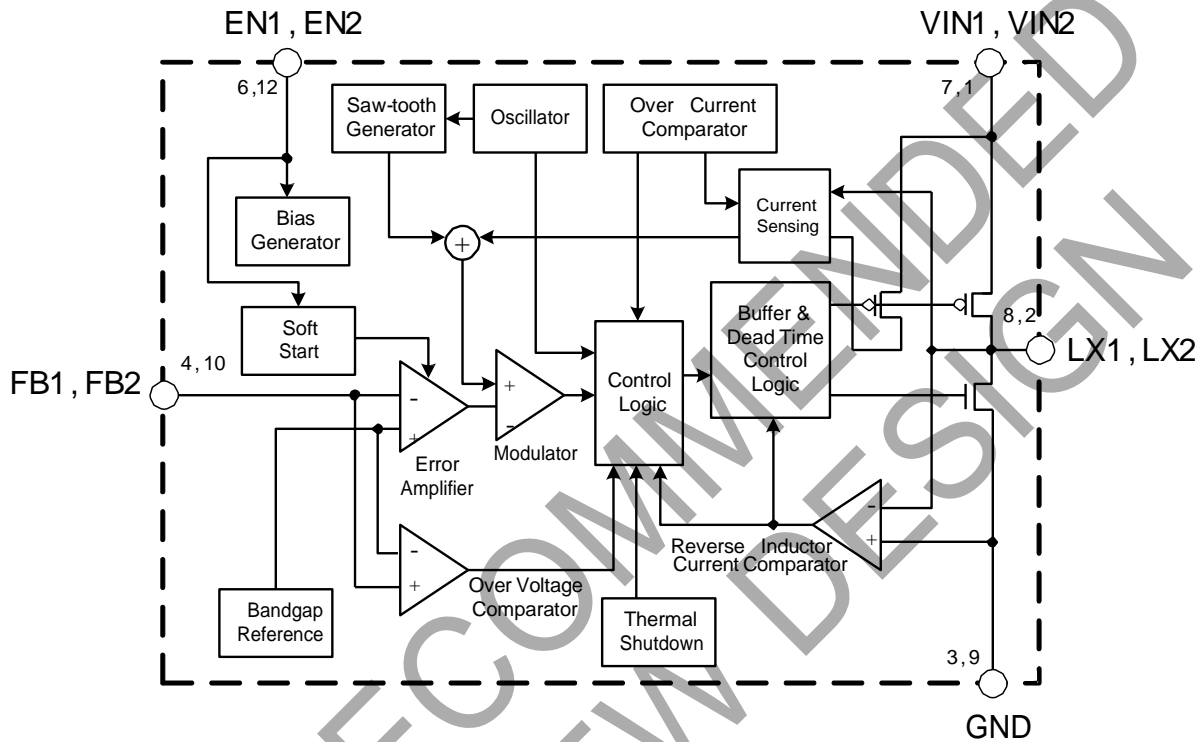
EN1 , EN2

VIN1 , VIN2

6,12

7,1

Saw-tooth Generator

Oscillator

Over Current Comparator

Current Sensing

Bias Generator

$+$

Soft Start

Buffer & Dead Time Control Logic

8 , 2

4 , 10

LX1 , LX2

FB1 , FB2

$-$

$+$

$+$

$-$

Control Logic

Error Amplifier

Modulator

$-$

$+$

$-$

$+$

Reverse Inductor Current Comparator

Bandgap Reference

Over Voltage Comparator

Thermal Shutdown

3 , 9

GND

NOT RECOMMENDED FOR NEW DESIGN